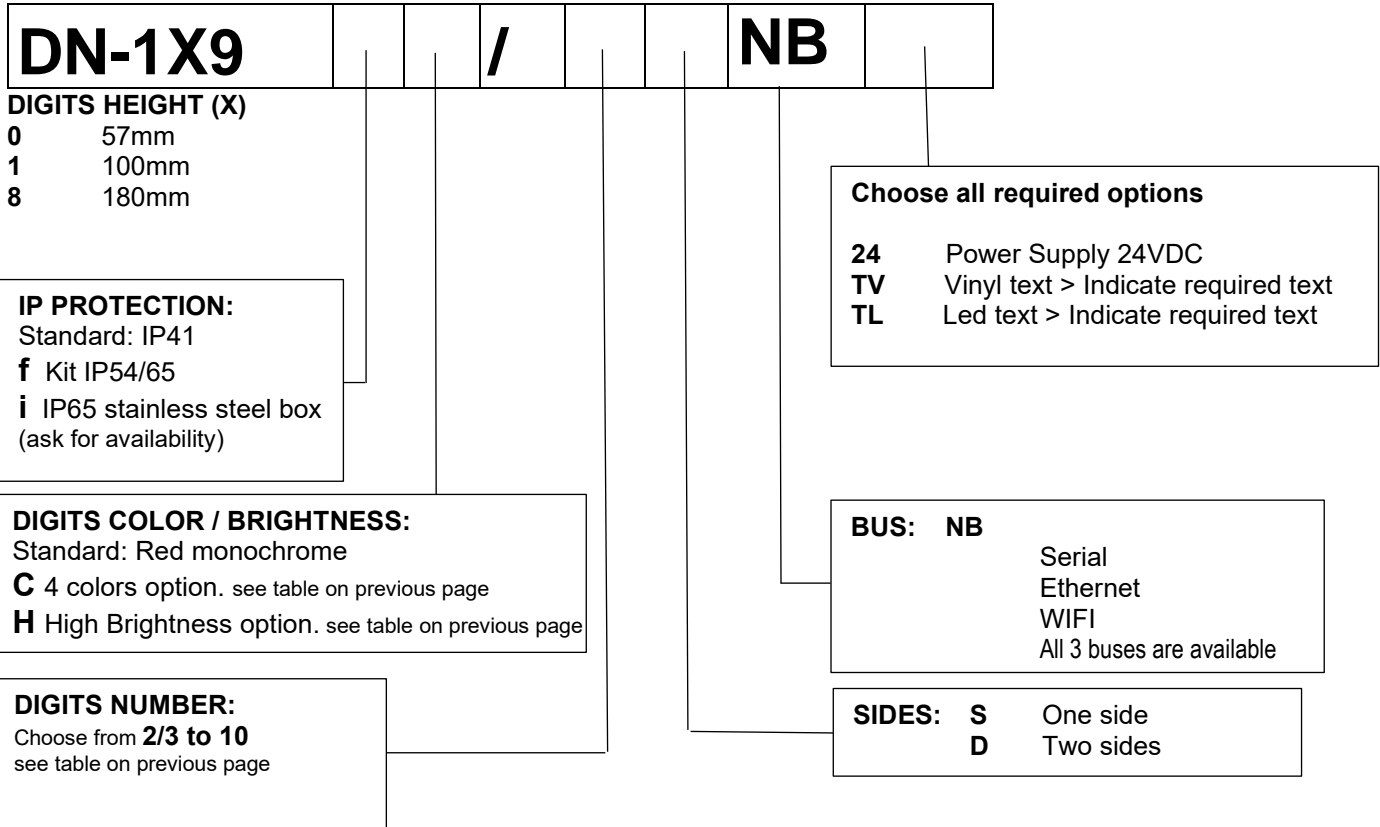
| DN-1X9 | | | / | | | NB | |
|---|---|---|---|---|---|---|---|

DIGITS HEIGHT (X)
0 57mm
1 100mm
8 180mm

Choose all required options

24 Power Supply 24VDC
TV Vinyl text > Indicate required text
TL Led text > Indicate required text

IP PROTECTION:
Standard: IP41
f Kit IP54/65
i IP65 stainless steel box (ask for availability)

DIGITS COLOR / BRIGHTNESS:
Standard: Red monochrome
C 4 colors option. see table on previous page
H High Brightness option. see table on previous page

BUS: NB
Serial
Ethernet
WIFI
All 3 buses are available

DIGITS NUMBER:
Choose from 2/3 to 10
see table on previous page

SIDES: S One side
D Two sides